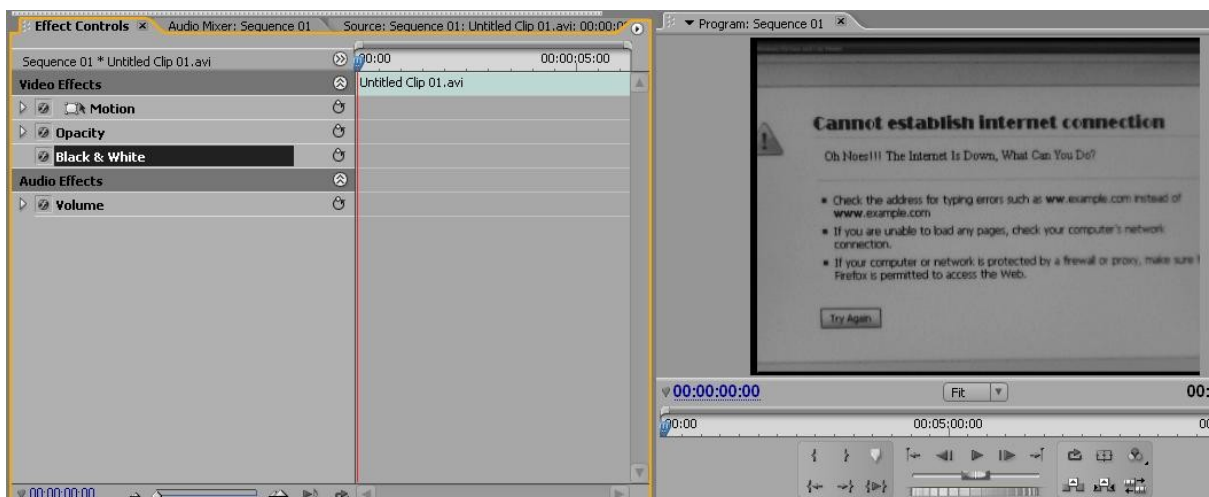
Effect Controls × Audio Mixer: Sequence 01 Source: Sequence 01: Untitled Clip 01.avi: 00:00:0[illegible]

Sequence 01 * Untitled Clip 01.avi

00:00 00:00:05:00

Video Effects

Untitled Clip 01.avi

Motion

Opacity

Black & White

Audio Effects

Volume

00:00:00:00

Program: Sequence 01 ×

Cannot establish internet connection

Oh Noes!!! The Internet Is Down, What Can You Do?

• Check the address for typing errors such as ww.example.com instead of www.example.com

• If you are unable to load any pages, check your computer's network connection.

• If your computer or network is protected by a firewall or proxy, make sure Firefox is permitted to access the Web.

Try Again

00:00:00:00

Fit

00:

00:00 00:05:00:00 00